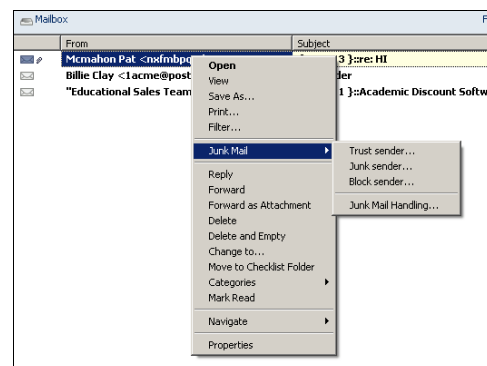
Mailbox

F

| From | Subject |
|---|---|
| Mcmahon Pat <nxfmbp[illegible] | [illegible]3 }::re: HI |
| Billie Clay <1acme@post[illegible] | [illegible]der |
| "Educational Sales Team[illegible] | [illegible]1 }::Academic Discount Softw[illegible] |

Open
View
Save As...
Print...
Filter...
Junk Mail
Reply
Forward
Forward as Attachment
Delete
Delete and Empty
Change to...
Move to Checklist Folder
Categories
Mark Read
Navigate
Properties

Trust sender...
Junk sender...
Block sender...
Junk Mail Handling...